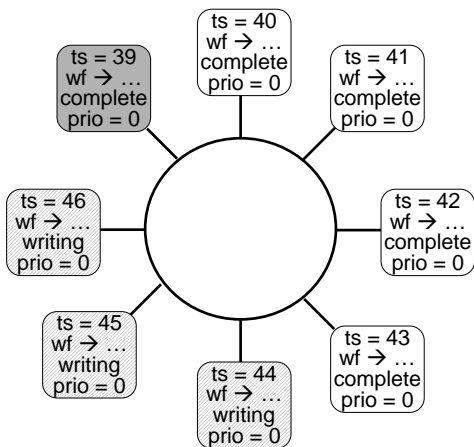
ts = 40
wf → …
complete
prio = 0

ts = 39
wf → …
complete
prio = 0

ts = 41
wf → …
complete
prio = 0

ts = 46
wf → …
writing
prio = 0

ts = 42
wf → …
complete
prio = 0

ts = 45
wf → …
writing
prio = 0

ts = 43
wf → …
complete
prio = 0

ts = 44
wf → …
writing
prio = 0